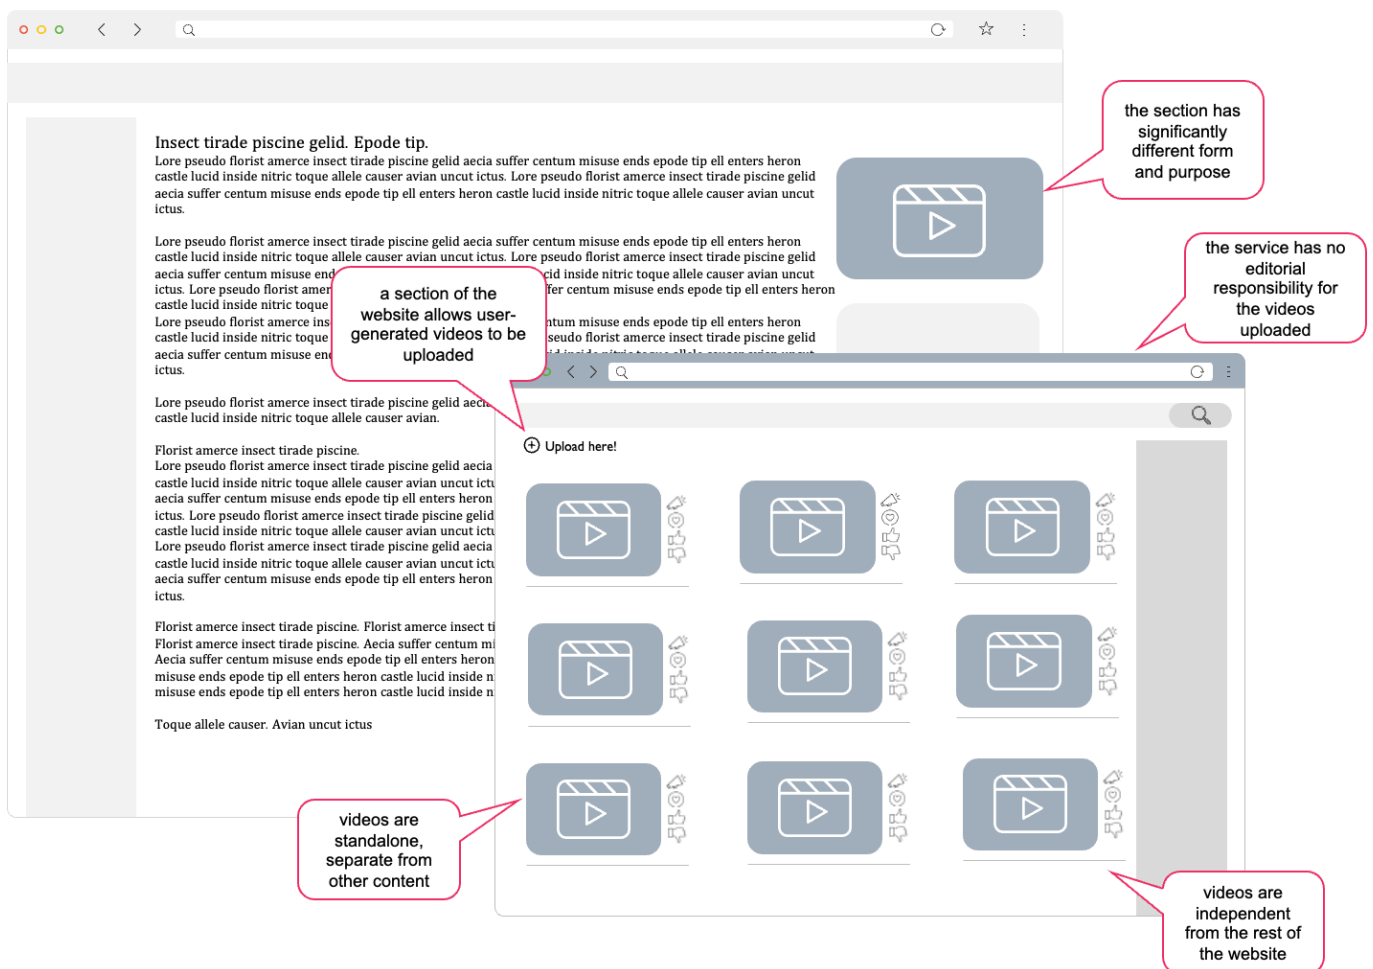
Insect tirade piscine gelid. Epode tip.
Lore pseudo florist amerce insect tirade piscine gelid aecia suffer centum misuse ends epode tip ell enters heron castle lucid inside nitric toque allele causer avian uncut ictus. Lore pseudo florist amerce insect tirade piscine gelid aecia suffer centum misuse ends epode tip ell enters heron castle lucid inside nitric toque allele causer avian uncut ictus.

Lore pseudo florist amerce insect tirade piscine gelid aecia suffer centum misuse ends epode tip ell enters heron castle lucid inside nitric toque allele causer avian uncut ictus. Lore pseudo florist amerce insect tirade piscine gelid aecia suffer centum misuse end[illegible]cid inside nitric toque allele causer avian uncut ictus. Lore pseudo florist amer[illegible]fer centum misuse ends epode tip ell enters heron castle lucid inside nitric toque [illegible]
Lore pseudo florist amerce ins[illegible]ntum misuse ends epode tip ell enters heron castle lucid inside nitric toque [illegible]seudo florist amerce insect tirade piscine gelid aecia suffer centum misuse en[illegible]
ictus.

Lore pseudo florist amerce insect tirade piscine gelid aec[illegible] castle lucid inside nitric toque allele causer avian.

Florist amerce insect tirade piscine.
Lore pseudo florist amerce insect tirade piscine gelid aecia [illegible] castle lucid inside nitric toque allele causer avian uncut ictu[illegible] aecia suffer centum misuse ends epode tip ell enters heron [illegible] ictus. Lore pseudo florist amerce insect tirade piscine gelid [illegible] castle lucid inside nitric toque allele causer avian uncut ictu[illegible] Lore pseudo florist amerce insect tirade piscine gelid aecia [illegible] castle lucid inside nitric toque allele causer avian uncut ictu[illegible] aecia suffer centum misuse ends epode tip ell enters heron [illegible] ictus.

Florist amerce insect tirade piscine. Florist amerce insect ti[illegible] Florist amerce insect tirade piscine. Aecia suffer centum mi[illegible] Aecia suffer centum misuse ends epode tip ell enters heron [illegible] misuse ends epode tip ell enters heron castle lucid inside n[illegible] misuse ends epode tip ell enters heron castle lucid inside n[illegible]

Toque allele causer. Avian uncut ictus

the section has significantly different form and purpose

the service has no editorial responsibility for the videos uploaded

a section of the website allows user-generated videos to be uploaded

Upload here!

videos are standalone, separate from other content

videos are independent from the rest of the website